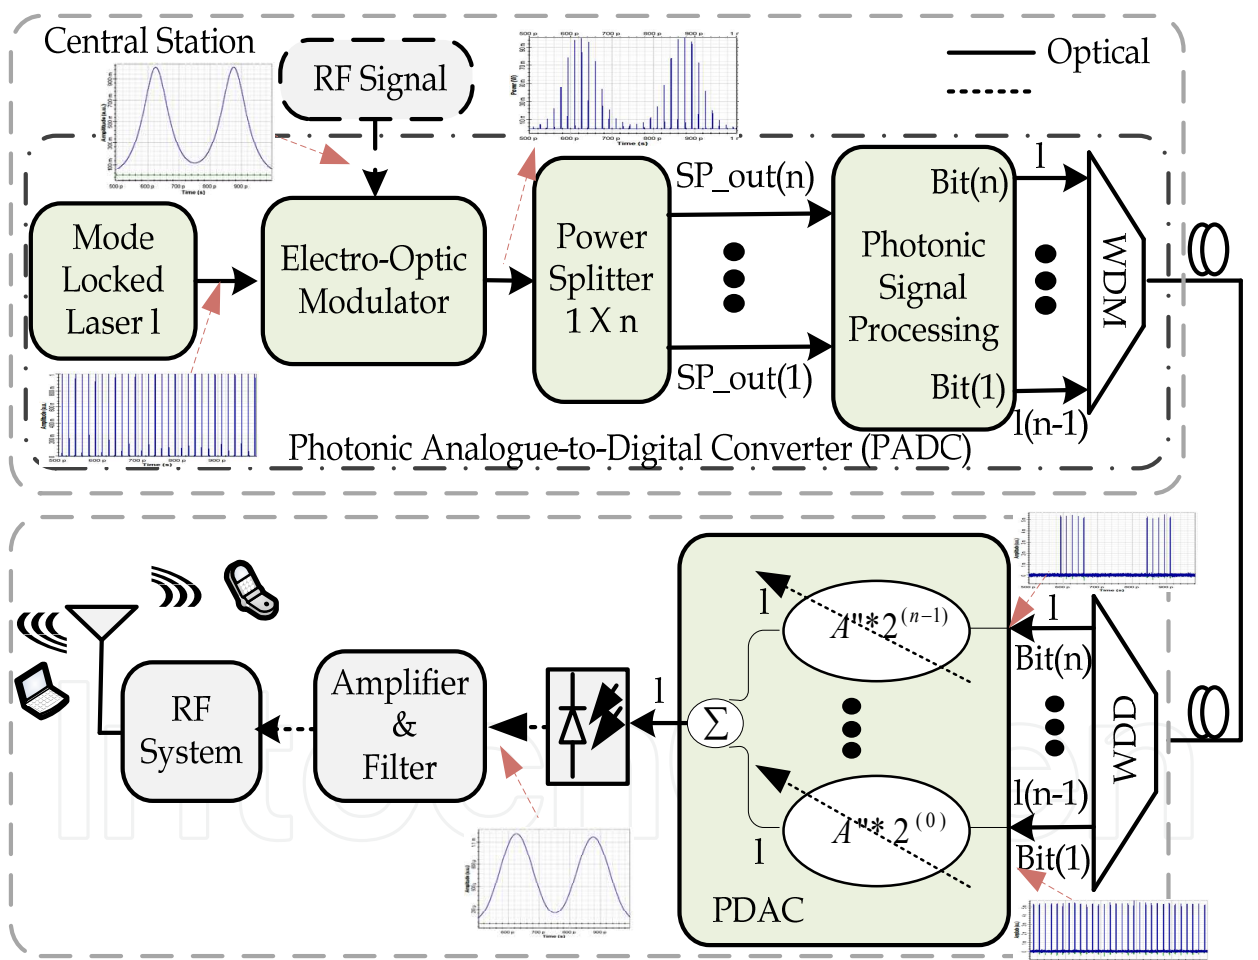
Central Station

RF Signal

Optical

Mode Locked Laser 1

Electro-Optic Modulator

Power Splitter 1 X n

SP_out(n)

SP_out(1)

Photonic Signal Processing

Bit(n)

Bit(1)

1

l(n-1)

WDM

Photonic Analogue-to-Digital Converter (PADC)

RF System

Amplifier & Filter

1

$\Sigma$

1

$A''*2^{(n-1)}$

1

$A''*2^{(0)}$

PDAC

1

Bit(n)

l(n-1)

Bit(1)

WDD

Time (s)

Time (s)

Time (s)

Time (s)

Time (s)